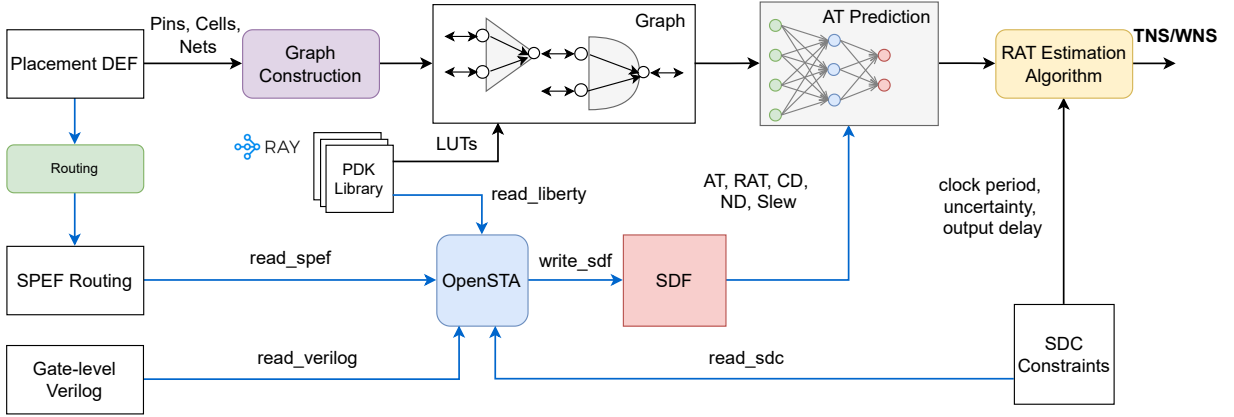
Placement DEF

Pins, Cells, Nets

Graph Construction

Graph

AT Prediction

RAT Estimation Algorithm

TNS/WNS

Routing

RAY

PDK Library

LUTs

read_liberty

AT, RAT, CD, ND, Slew

clock period, uncertainty, output delay

SPEF Routing

read_spef

OpenSTA

write_sdf

SDF

Gate-level Verilog

read_verilog

read_sdc

SDC Constraints